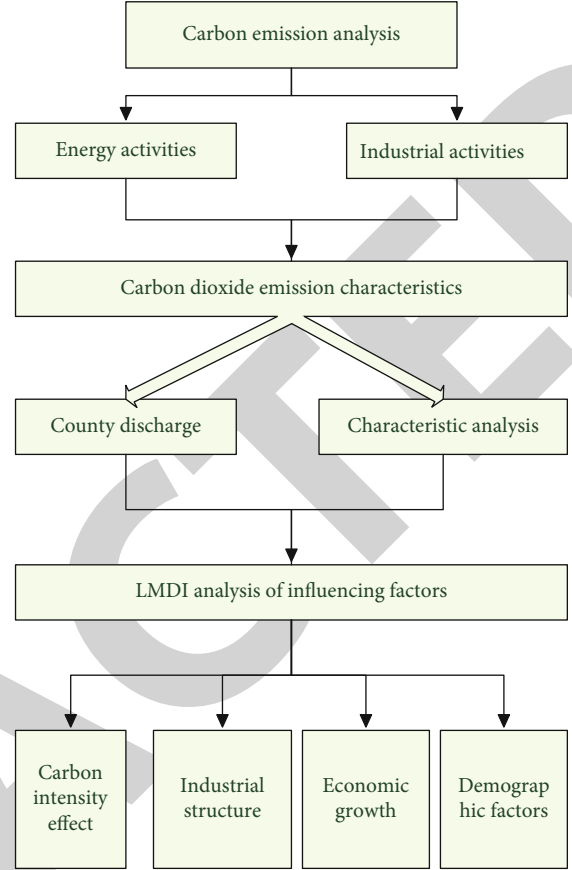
Carbon emission analysis

Energy activities

Industrial activities

Carbon dioxide emission characteristics

County discharge

Characteristic analysis

LMDI analysis of influencing factors

Carbon intensity effect

Industrial structure

Economic growth

Demograp hic factors